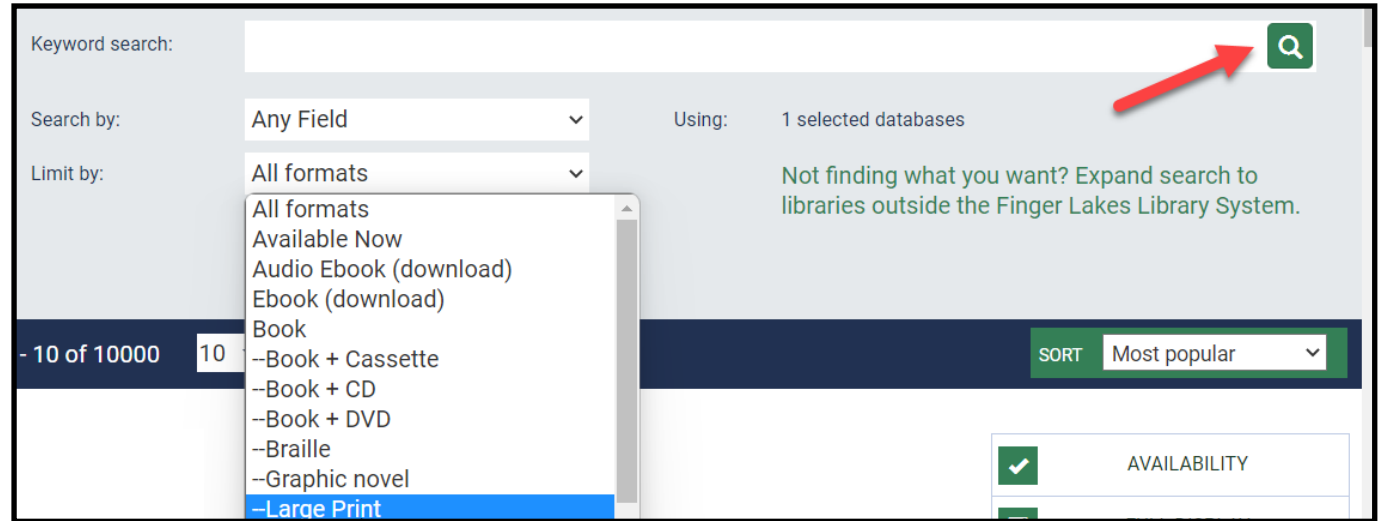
Keyword search:

Search by: Any Field

Using: 1 selected databases

Limit by: All formats

Not finding what you want? Expand search to libraries outside the Finger Lakes Library System.

All formats
Available Now
Audio Ebook (download)
Ebook (download)
Book
--Book + Cassette
--Book + CD
--Book + DVD
--Braille
--Graphic novel
--Large Print

- 10 of 10000 10

SORT Most popular

AVAILABILITY